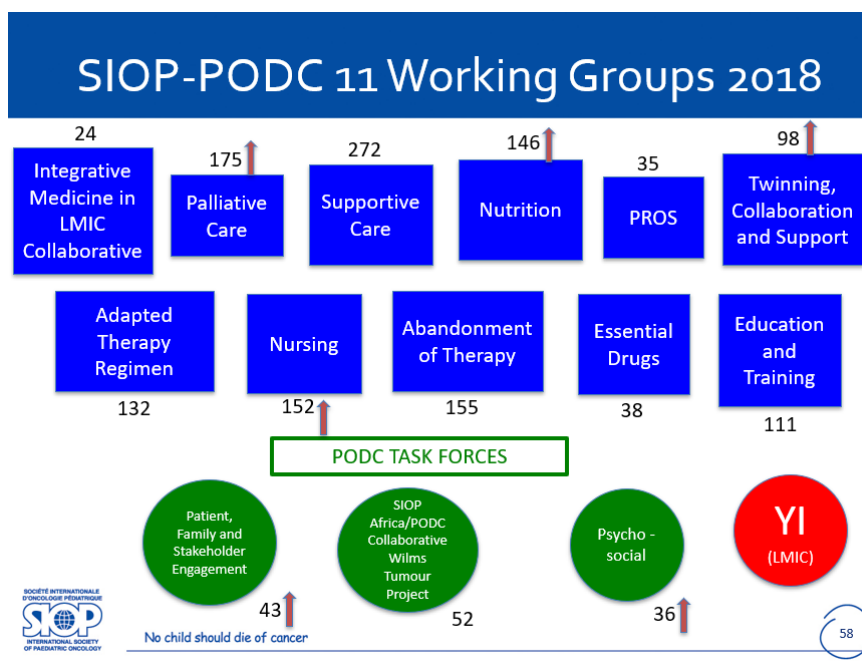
SIOP-PODC 11 Working Groups 2018

24
Integrative Medicine in LMIC Collaborative

175
Palliative Care

272
Supportive Care

146
Nutrition

35
PROS

98
Twinning, Collaboration and Support

Adapted Therapy Regimen
132

Nursing
152

Abandonment of Therapy
155

Essential Drugs
38

Education and Training
111

PODC TASK FORCES

Patient, Family and Stakeholder Engagement
43

SIOP Africa/PODC Collaborative Wilms Tumour Project
52

Psycho - social
36

YI
(LMIC)

SOCIÉTÉ INTERNATIONALE D'ONCOLOGIE PÉDIATRIQUE
SIOP
INTERNATIONAL SOCIETY OF PAEDIATRIC ONCOLOGY

No child should die of cancer

58